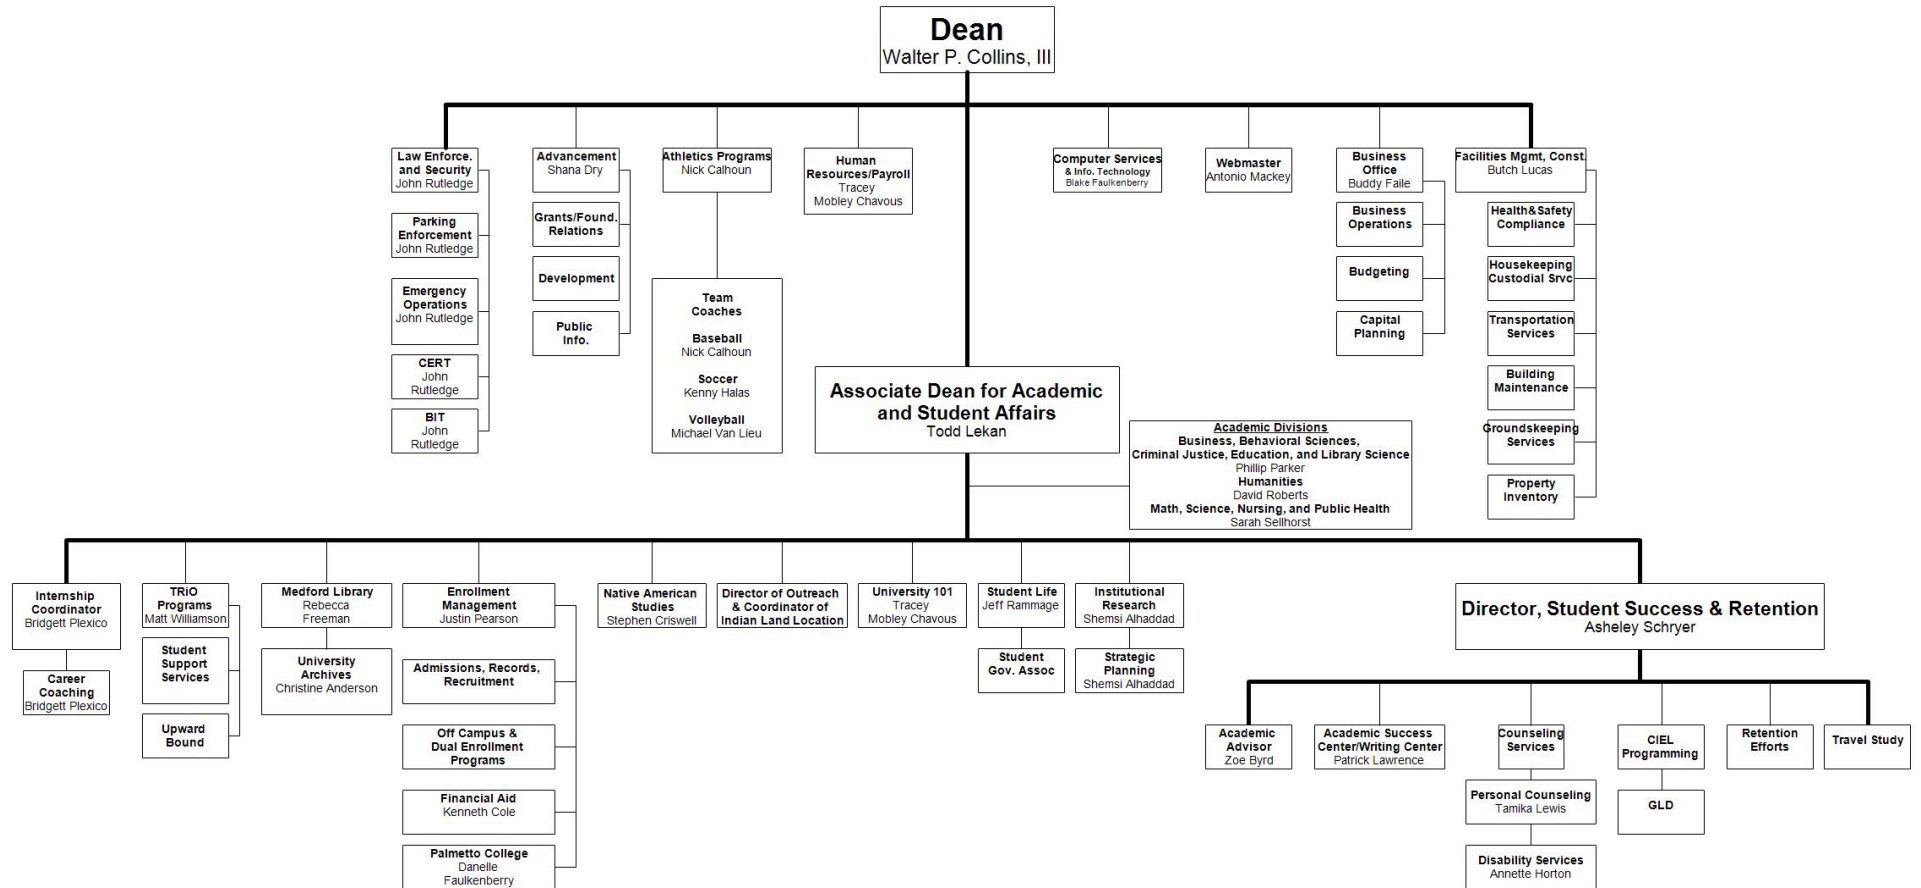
Dean
Walter P. Collins, III

Law Enforce. and Security
John Rutledge

Parking Enforcement
John Rutledge

Emergency Operations
John Rutledge

CERT
John Rutledge

BIT
John Rutledge

Advancement
Shana Dry

Grants/Found. Relations

Development

Public Info.

Athletics Programs
Nick Calhoun

Team Coaches

Baseball
Nick Calhoun

Soccer
Kenny Halas

Volleyball
Michael Van Lieu

Human Resources/Payroll
Tracey Mobley Chavous

Computer Services & Info. Technology
Blake Faulkenberry

Webmaster
Antonio Mackey

Business Office
Buddy Faile

Business Operations

Budgeting

Capital Planning

Facilities Mgmt, Const.
Butch Lucas

Health&Safety Compliance

Housekeeping Custodial Srvc

Transportation Services

Building Maintenance

Groundskeeping Services

Property Inventory

Associate Dean for Academic and Student Affairs
Todd Lekan

Academic Divisions
Business, Behavioral Sciences, Criminal Justice, Education, and Library Science
Phillip Parker
Humanities
David Roberts
Math, Science, Nursing, and Public Health
Sarah Sellhorst

Internship Coordinator
Bridgett Plexico

Career Coaching
Bridgett Plexico

TRIO Programs
Matt Williamson

Student Support Services

Upward Bound

Medford Library
Rebecca Freeman

University Archives
Christine Anderson

Enrollment Management
Justin Pearson

Admissions, Records, Recruitment

Off Campus & Dual Enrollment Programs

Financial Aid
Kenneth Cole

Palmetto College
Danelle Faulkenberry

Native American Studies
Stephen Criswell

Director of Outreach & Coordinator of Indian Land Location

University 101
Tracey Mobley Chavous

Student Life
Jeff Rammage

Student Gov. Assoc

Institutional Research
Shemsi Alhaddad

Strategic Planning
Shemsi Alhaddad

Director, Student Success & Retention
Asheley Schryer

Academic Advisor
Zoe Byrd

Academic Success Center/Writing Center
Patrick Lawrence

Counseling Services

Personal Counseling
Tamika Lewis

Disability Services
Annette Horton

CIEL Programming

GLD

Retention Efforts

Travel Study